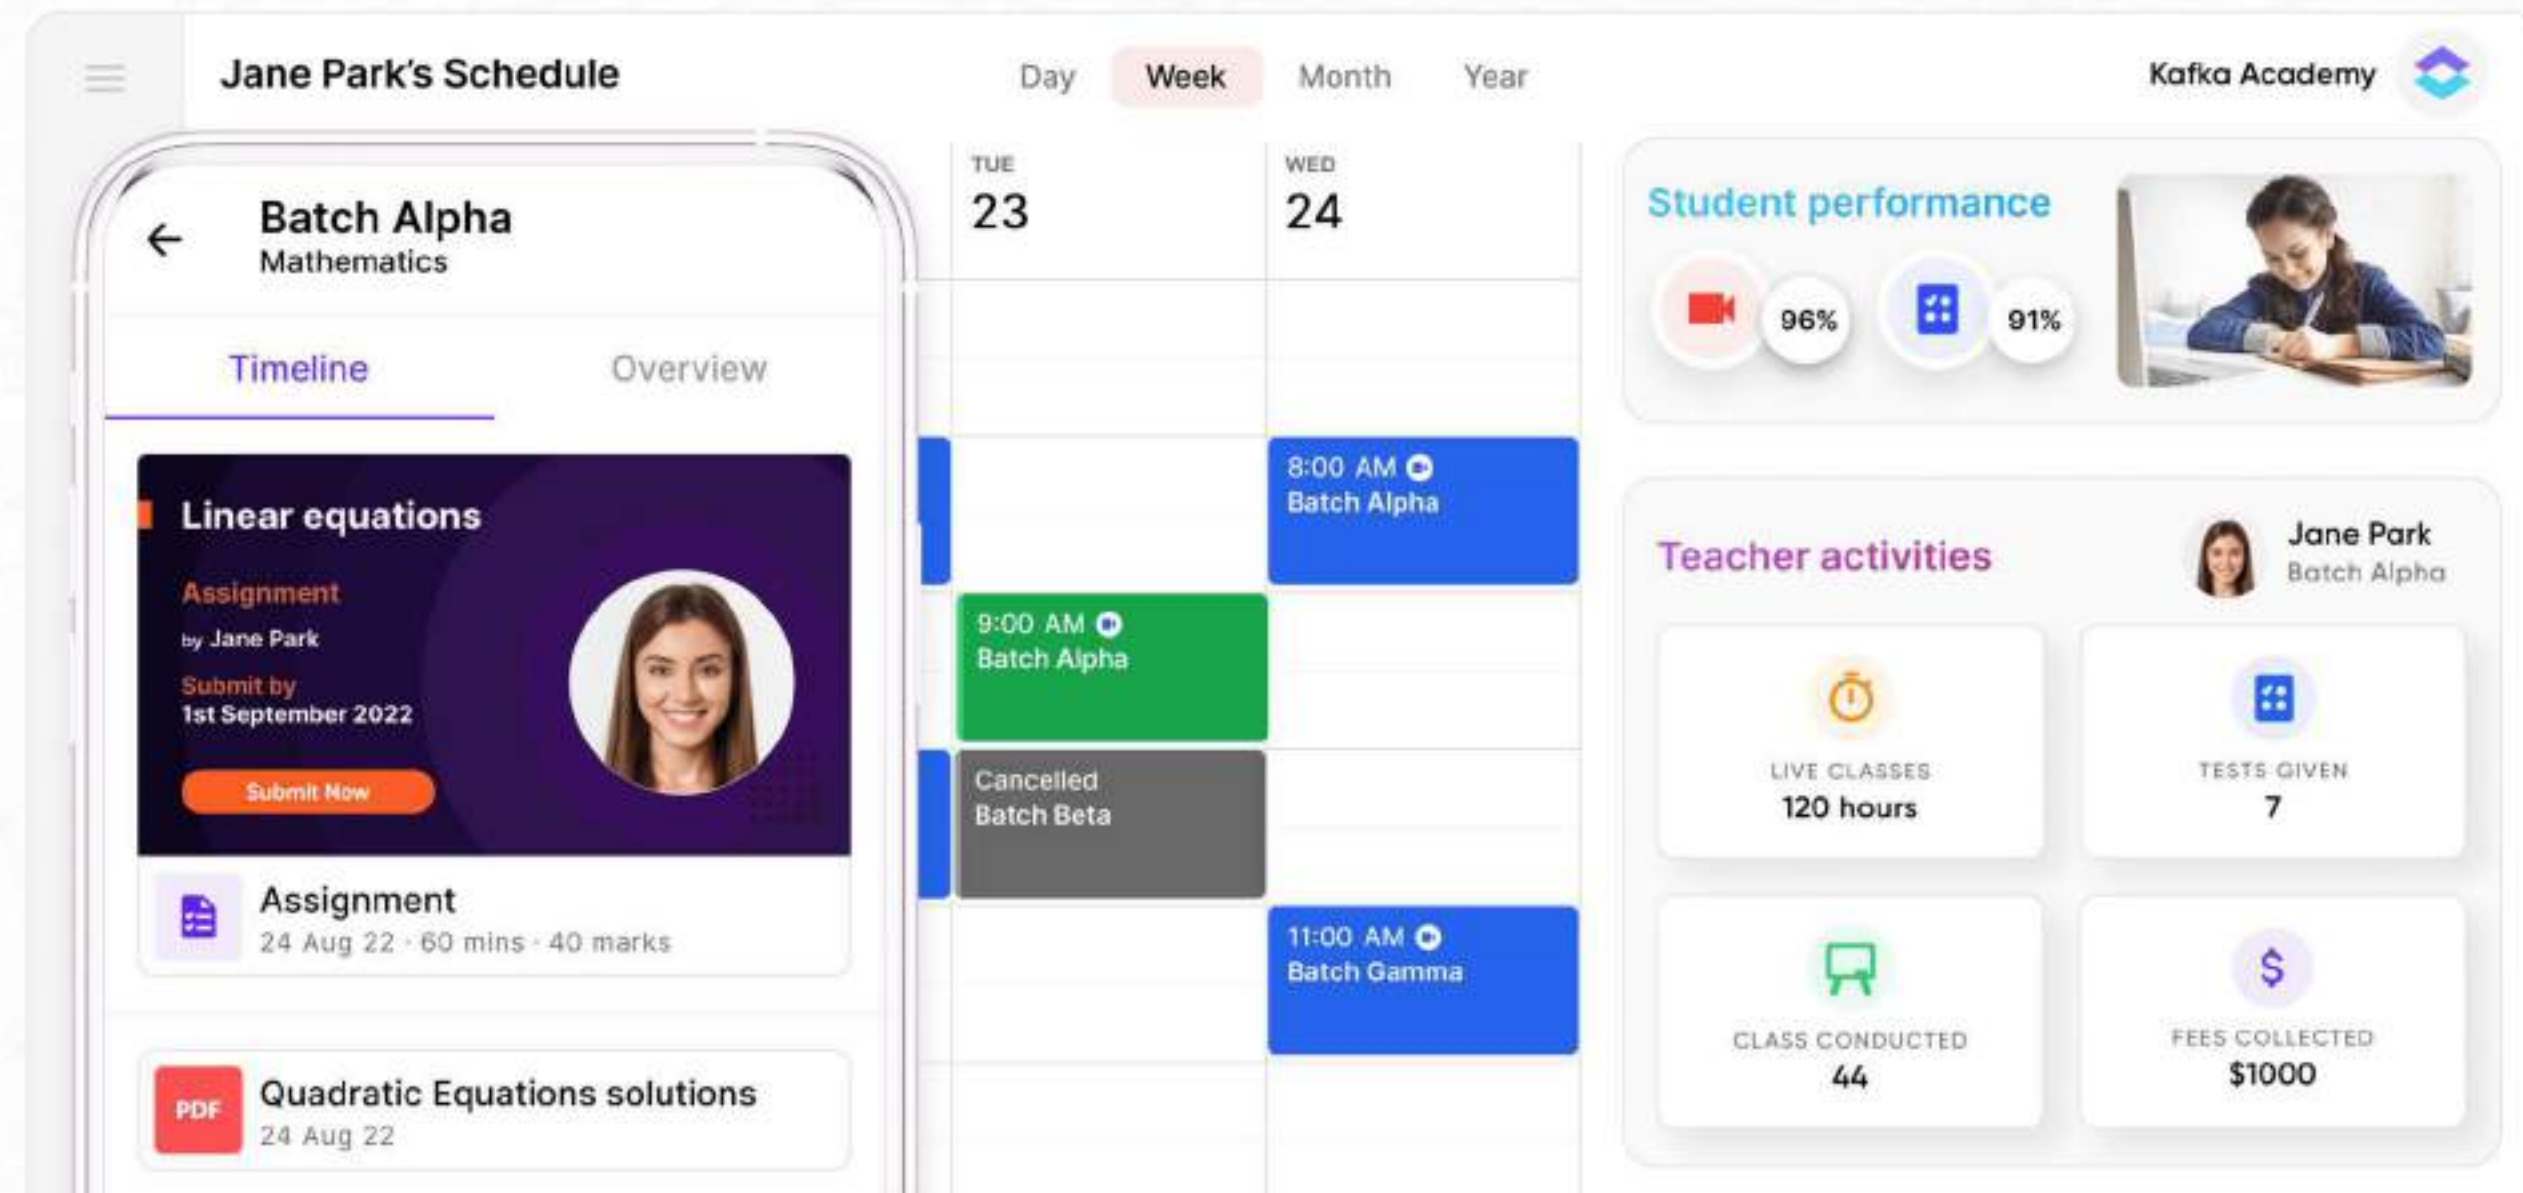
Jane Park's Schedule

Day Week Month Year

Kafka Academy

Batch Alpha
Mathematics

Timeline Overview

Linear equations

Assignment
by Jane Park
Submit by
1st September 2022

Submit Now

Assignment
24 Aug 22 · 60 mins · 40 marks

PDF Quadratic Equations solutions
24 Aug 22

TUE
23

WED
24

8:00 AM
Batch Alpha

9:00 AM
Batch Alpha

Cancelled
Batch Beta

11:00 AM
Batch Gamma

Student performance

96%

91%

Teacher activities

Jane Park
Batch Alpha

LIVE CLASSES
120 hours

TESTS GIVEN
7

CLASS CONDUCTED
44

FEES COLLECTED
$1000